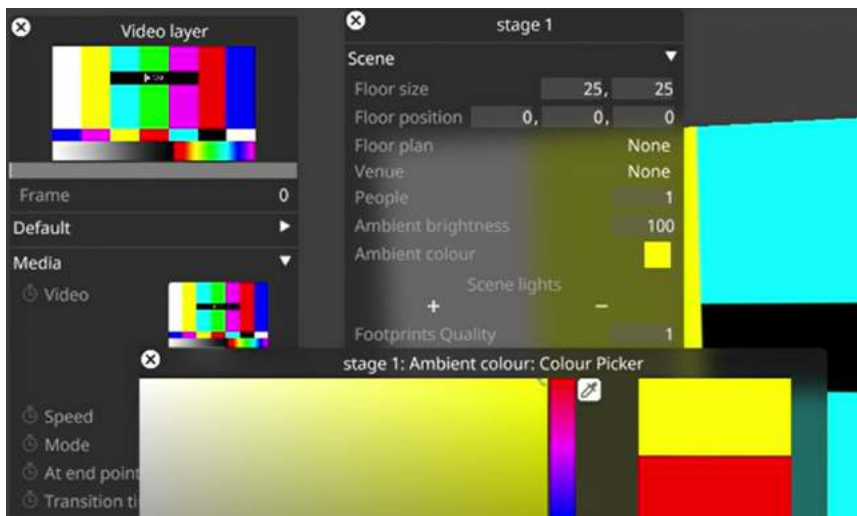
Video layer

Frame 0

Default

Media

Video

Speed

Mode

At end point

Transition ti

stage 1

Scene

Floor size 25, 25

Floor position 0, 0, 0

Floor plan None

Venue None

People 1

Ambient brightness 100

Ambient colour

Scene lights

+ −

Footprints Quality 1

stage 1: Ambient colour: Colour Picker